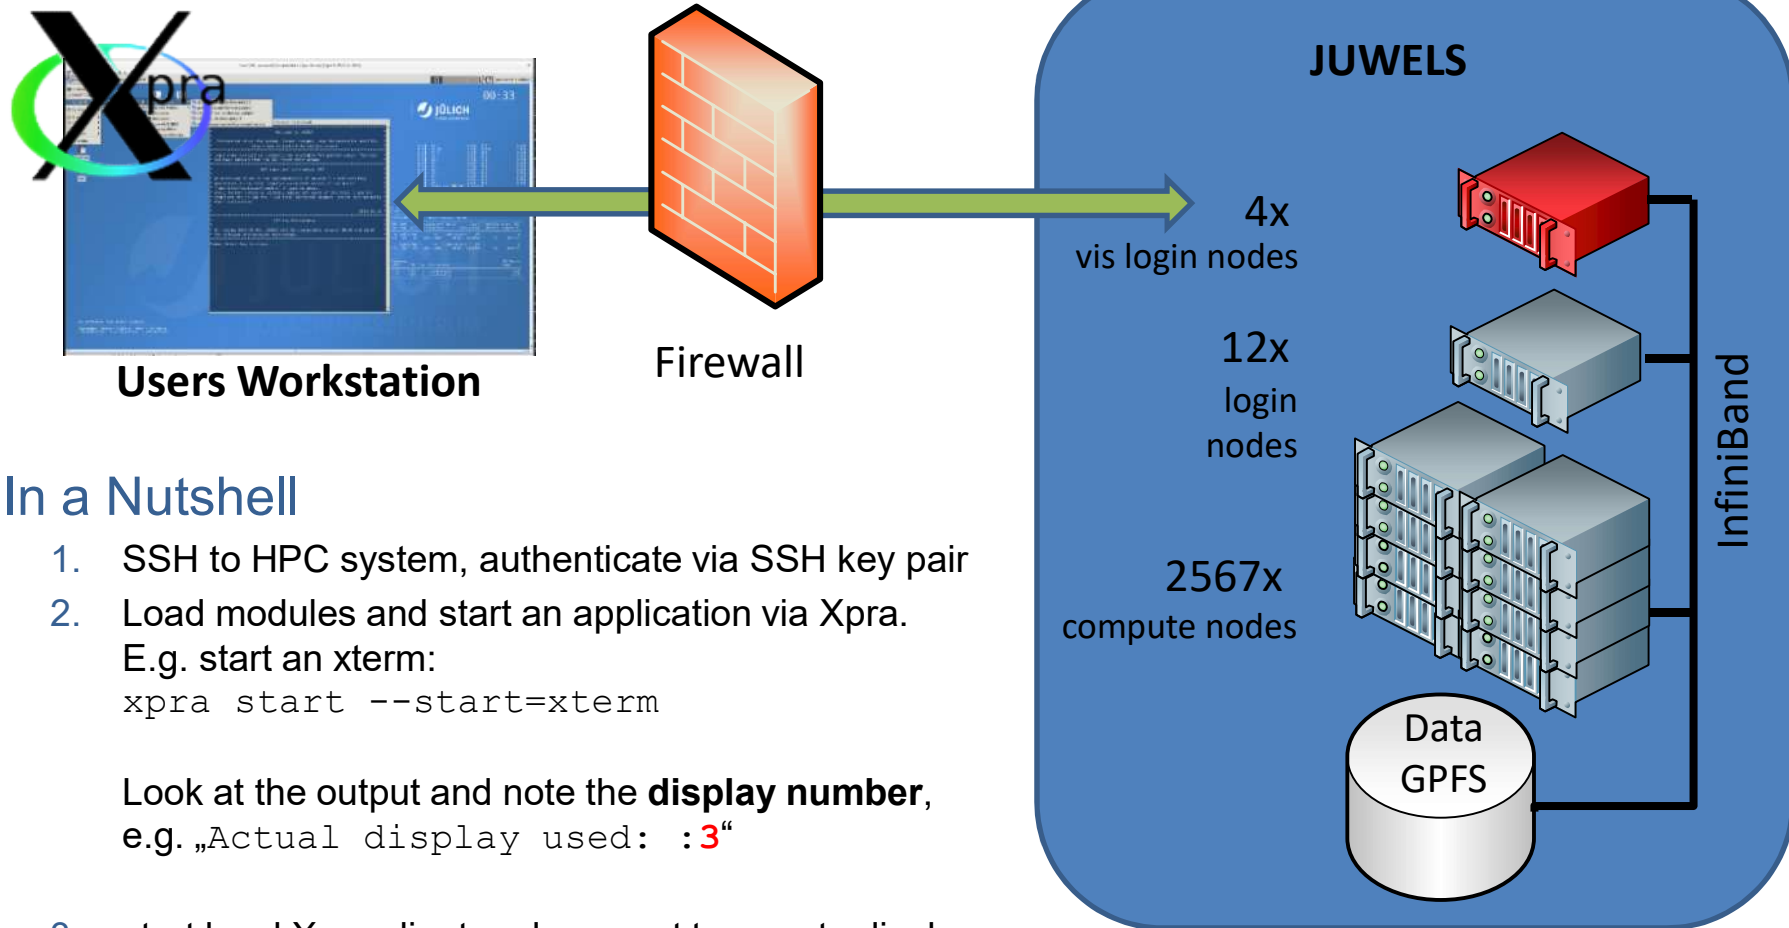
Xpra

JÜLICH

Users Workstation

Firewall

JUWELS

4x
vis login nodes

12x
login
nodes

2567x
compute nodes

Data
GPFS

InfiniBand

In a Nutshell

1. SSH to HPC system, authenticate via SSH key pair
2. Load modules and start an application via Xpra.
E.g. start an xterm:
`xpra start --start=xterm`

Look at the output and note the **display number**, e.g. „`Actual display used: :3`“

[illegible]